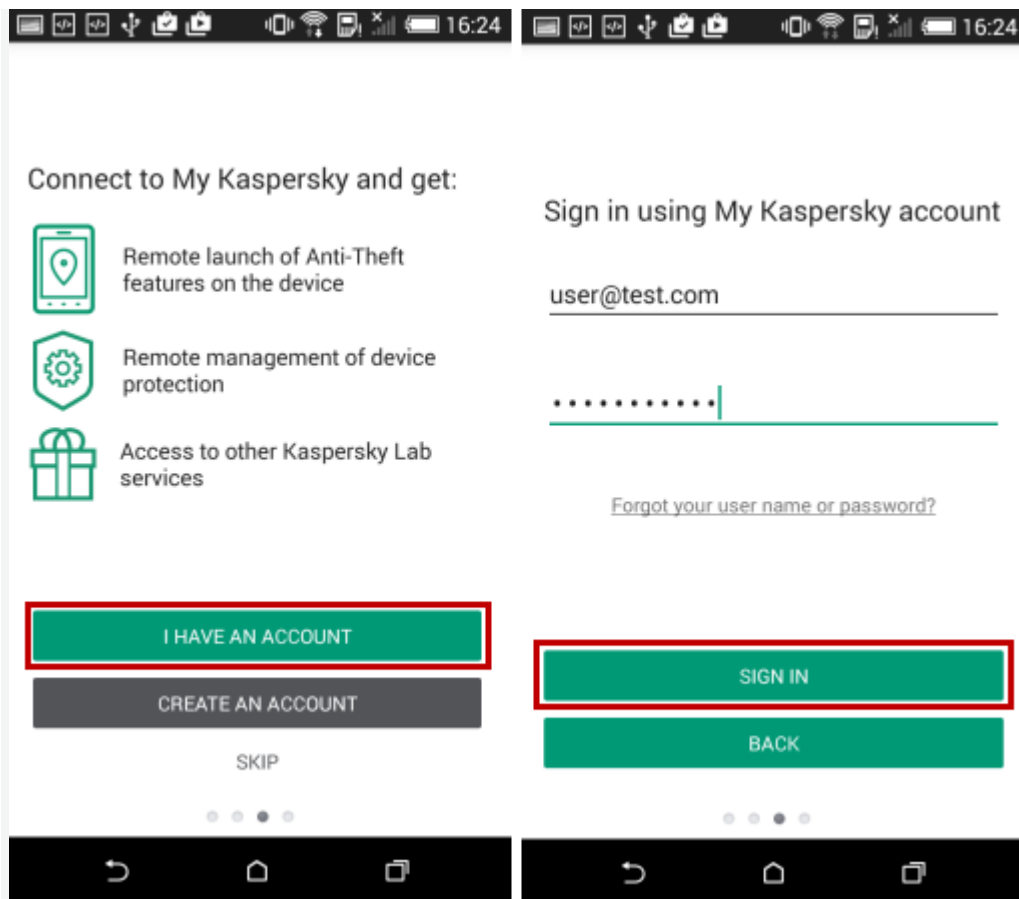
16:24

Connect to My Kaspersky and get:

Remote launch of Anti-Theft features on the device

Remote management of device protection

Access to other Kaspersky Lab services

I HAVE AN ACCOUNT

CREATE AN ACCOUNT

SKIP

16:24

Sign in using My Kaspersky account

user@test.com

•••••••••••

Forgot your user name or password?

SIGN IN

BACK